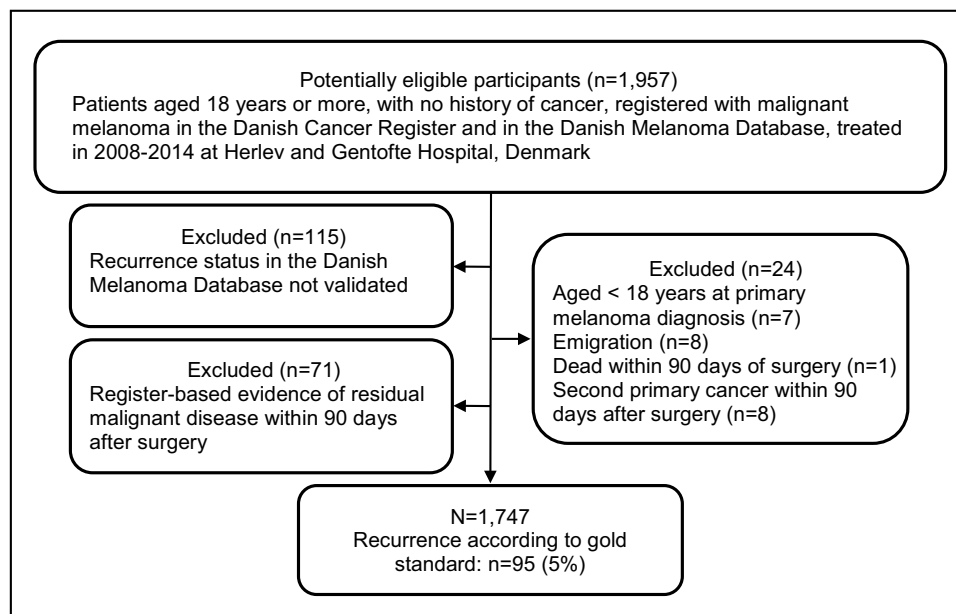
Potentially eligible participants (n=1,957)
Patients aged 18 years or more, with no history of cancer, registered with malignant melanoma in the Danish Cancer Register and in the Danish Melanoma Database, treated in 2008-2014 at Herlev and Gentofte Hospital, Denmark

Excluded (n=115)
Recurrence status in the Danish Melanoma Database not validated

Excluded (n=24)
Aged < 18 years at primary melanoma diagnosis (n=7)
Emigration (n=8)
Dead within 90 days of surgery (n=1)
Second primary cancer within 90 days after surgery (n=8)

Excluded (n=71)
Register-based evidence of residual malignant disease within 90 days after surgery

N=1,747
Recurrence according to gold standard: n=95 (5%)